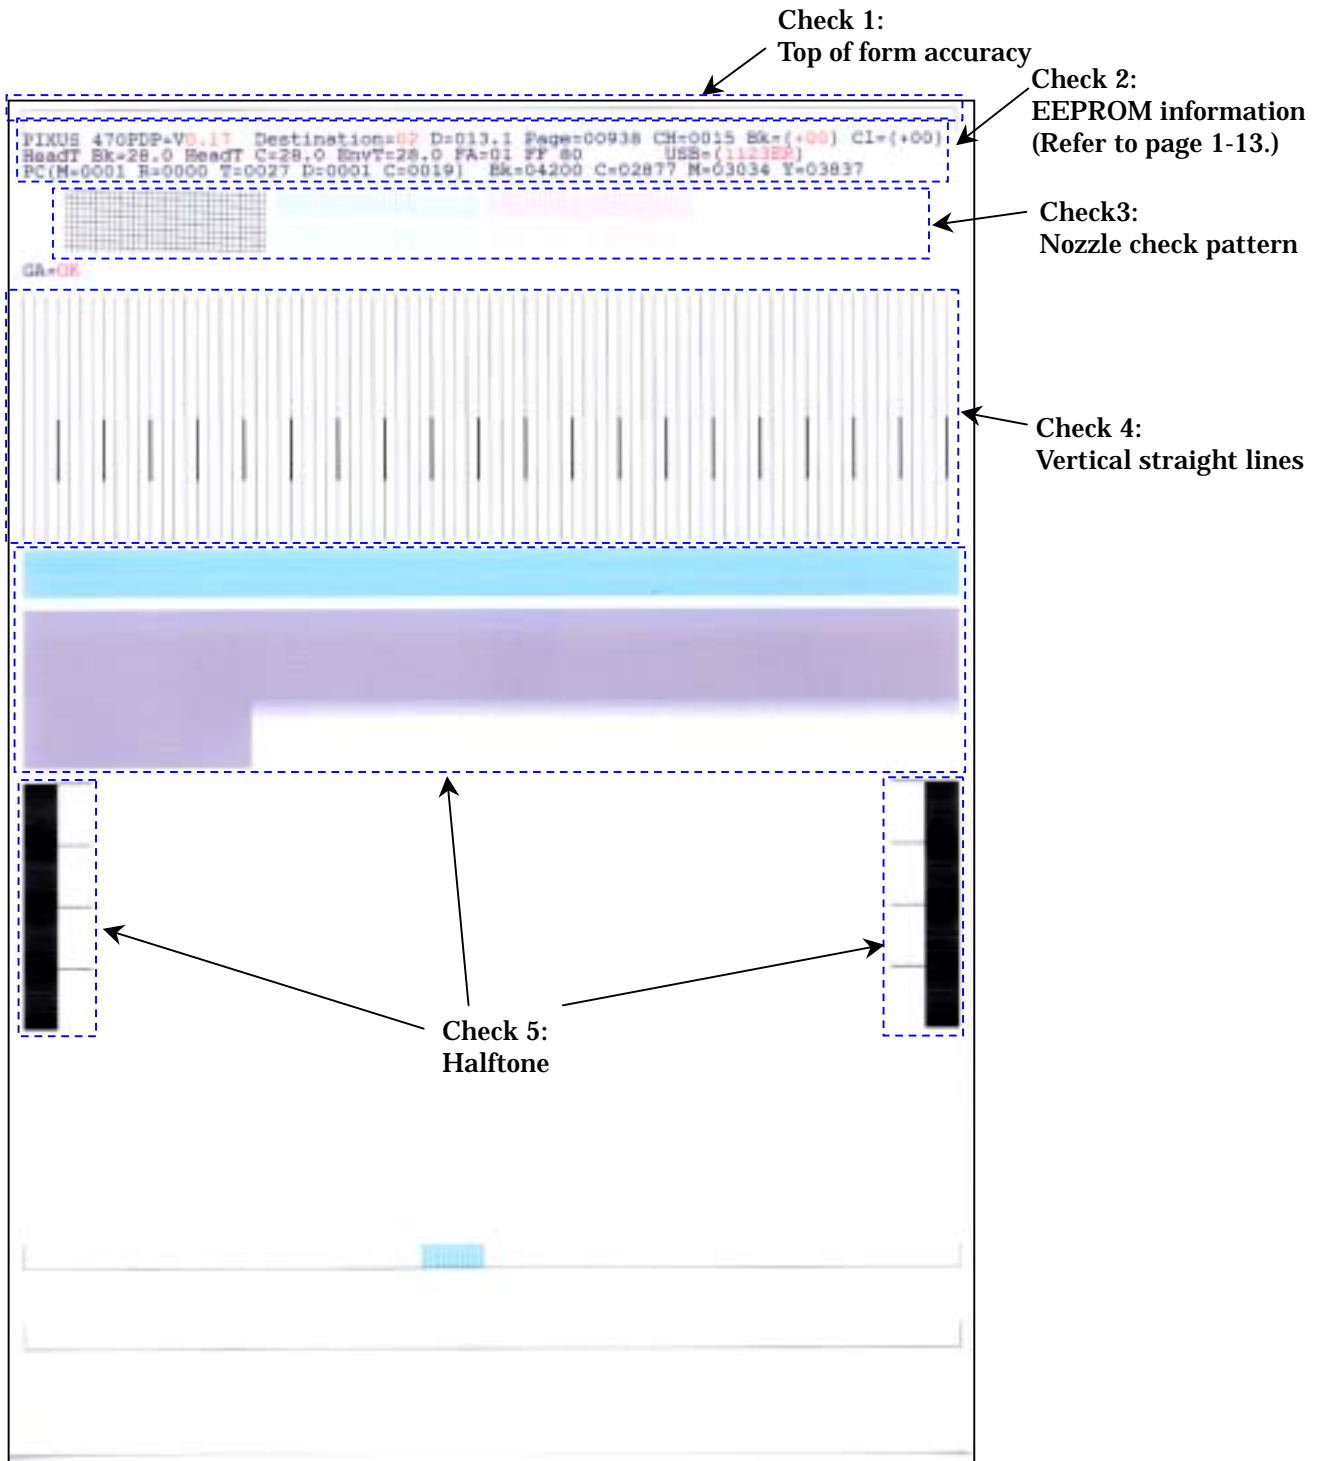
Check 1:
Top of form accuracy

Check 2:
EEPROM information
(Refer to page 1-13.)

PIXUS 470PDP-V0.17 Destination=02 D=013.1 Page=00938 CH=0015 Bk=(+00) Cl=(+00)
HeadT Bk=28.0 HeadT C=28.0 EnvT=28.0 PA=01 FF 80 USB=(1123EP)
PC(M=0001 R=0000 T=0027 D=0001 C=0019) Bk=04200 C=02877 M=03034 Y=03837

Check3:
Nozzle check pattern

GA=OK

Check 4:
Vertical straight lines

Check 5:
Halftone